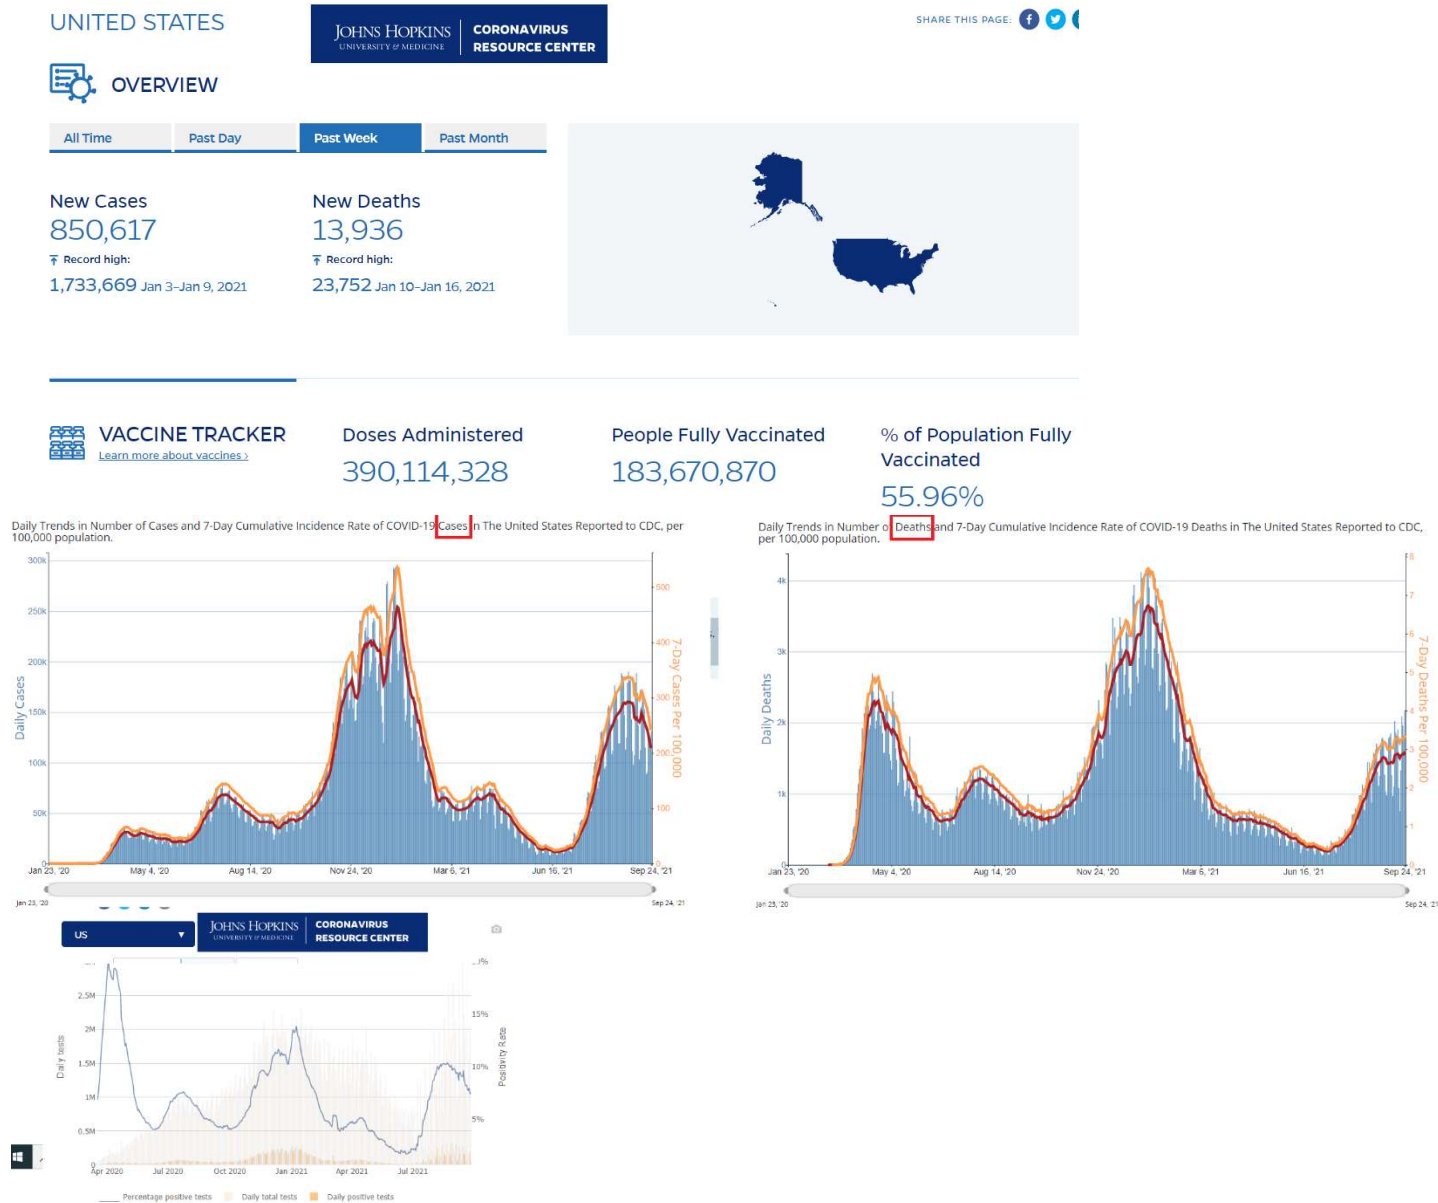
UNITED STATES

JOHNS HOPKINS UNIVERSITY & MEDICINE | CORONAVIRUS RESOURCE CENTER

SHARE THIS PAGE:

OVERVIEW

All Time | Past Day | Past Week | Past Month

New Cases
850,617
Record high:
1,733,669 Jan 3–Jan 9, 2021

New Deaths
13,936
Record high:
23,752 Jan 10–Jan 16, 2021

VACCINE TRACKER
Learn more about vaccines ›

Doses Administered
390,114,328

People Fully Vaccinated
183,670,870

% of Population Fully Vaccinated
55.96%

Daily Trends in Number of Cases and 7-Day Cumulative Incidence Rate of COVID-19 Cases in The United States Reported to CDC, per 100,000 population.

Daily Cases
300k
250k
200k
150k
100k
50k
0
7-Day Cases Per 100,000
500
400
300
200
100
0
Jan 23, '20 | May 4, '20 | Aug 14, '20 | Nov 24, '20 | Mar 6, '21 | Jun 16, '21 | Sep 24, '21
Jan 23, '20
Sep 24, '21

Daily Trends in Number of Deaths and 7-Day Cumulative Incidence Rate of COVID-19 Deaths in The United States Reported to CDC, per 100,000 population.

Daily Deaths
4k
3k
2k
1k
0
7-Day Deaths Per 100,000
8
7
6
5
4
3
2
1
0
Jan 23, '20 | May 4, '20 | Aug 14, '20 | Nov 24, '20 | Mar 6, '21 | Jun 16, '21 | Sep 24, '21
Jan 23, '20
Sep 24, '21

US

JOHNS HOPKINS UNIVERSITY & MEDICINE | CORONAVIRUS RESOURCE CENTER

Daily tests
2.5M
2M
1.5M
1M
0.5M
Positivity Rate
15%
10%
5%
Apr 2020 | Jul 2020 | Oct 2020 | Jan 2021 | Apr 2021 | Jul 2021

Percentage positive tests | Daily total tests | Daily positive tests